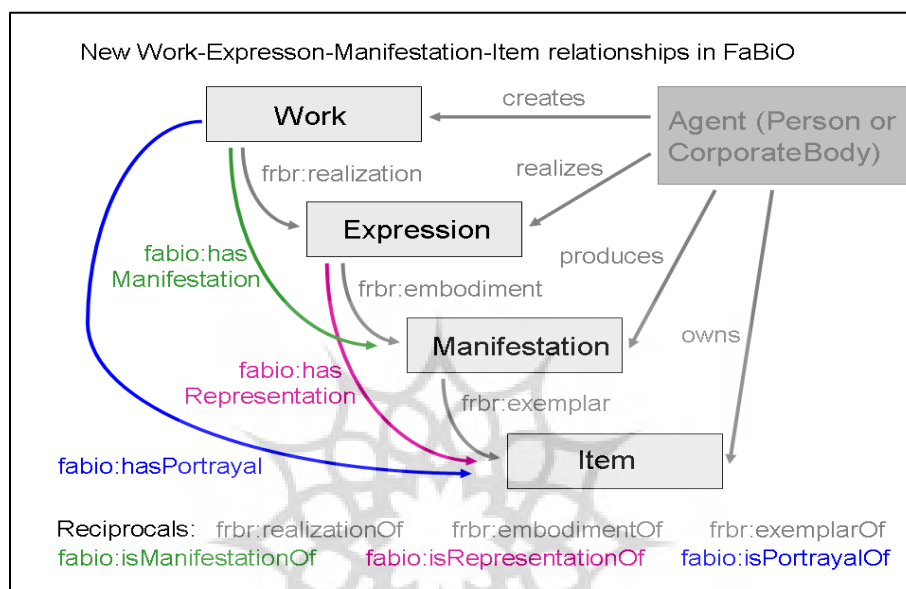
New Work-Expresson-Manifestation-Item relationships in FaBiO

Work

creates

Agent (Person or CorporateBody)

frbr:realization

realizes

Expression

fabio:has Manifestation

produces

frbr:embodiment

owns

Manifestation

fabio:has Representation

frbr:exemplar

Item

fabio:hasPortrayal

Reciprocals: frbr:realizationOf frbr:embodimentOf frbr:exemplarOf
fabio:isManifestationOf fabio:isRepresentationOf fabio:isPortrayalOf